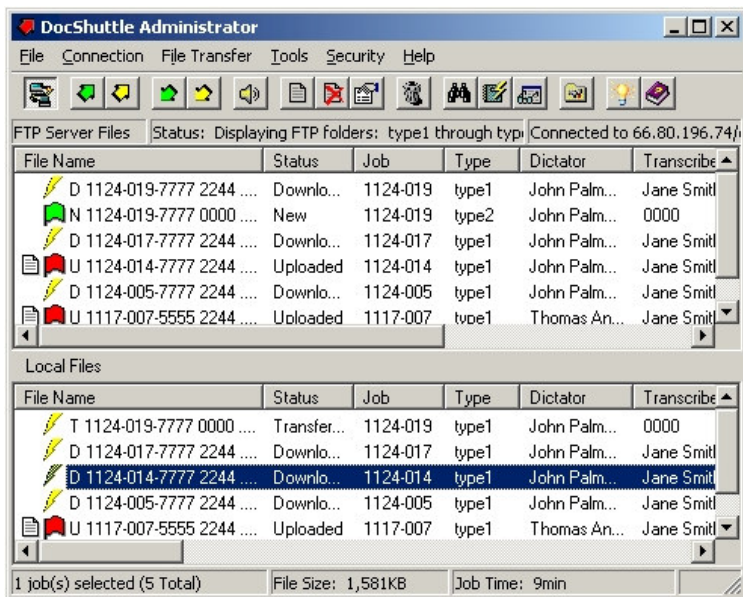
DocShuttle Administrator

File Connection File Transfer Tools Security Help

FTP Server Files | Status: Displaying FTP folders: type1 through typ | Connected to 66.80.196.74/

| File Name | Status | Job | Type | Dictator | Transcribe |
|---|---|---|---|---|---|
| D 1124-019-7777 2244 .... | Downlo... | 1124-019 | type1 | John Palm... | Jane Smit |
| N 1124-019-7777 0000 .... | New | 1124-019 | type2 | John Palm... | 0000 |
| D 1124-017-7777 2244 .... | Downlo... | 1124-017 | type1 | John Palm... | Jane Smit |
| U 1124-014-7777 2244 .... | Uploaded | 1124-014 | type1 | John Palm... | Jane Smit |
| D 1124-005-7777 2244 .... | Downlo... | 1124-005 | type1 | John Palm... | Jane Smit |
| U 1117-007-5555 2244 .... | Uploaded | 1117-007 | type1 | Thomas An... | Jane Smit |

Local Files

| File Name | Status | Job | Type | Dictator | Transcribe |
|---|---|---|---|---|---|
| T 1124-019-7777 0000 .... | Transfer... | 1124-019 | type1 | John Palm... | 0000 |
| D 1124-017-7777 2244 .... | Downlo... | 1124-017 | type1 | John Palm... | Jane Smit |
| D 1124-014-7777 2244 .... | Downlo... | 1124-014 | type1 | John Palm... | Jane Smit |
| D 1124-005-7777 2244 .... | Downlo... | 1124-005 | type1 | John Palm... | Jane Smit |
| U 1117-007-5555 2244 .... | Uploaded | 1117-007 | type1 | Thomas An... | Jane Smit |

1 job(s) selected (5 Total) | File Size: 1,581KB | Job Time: 9min